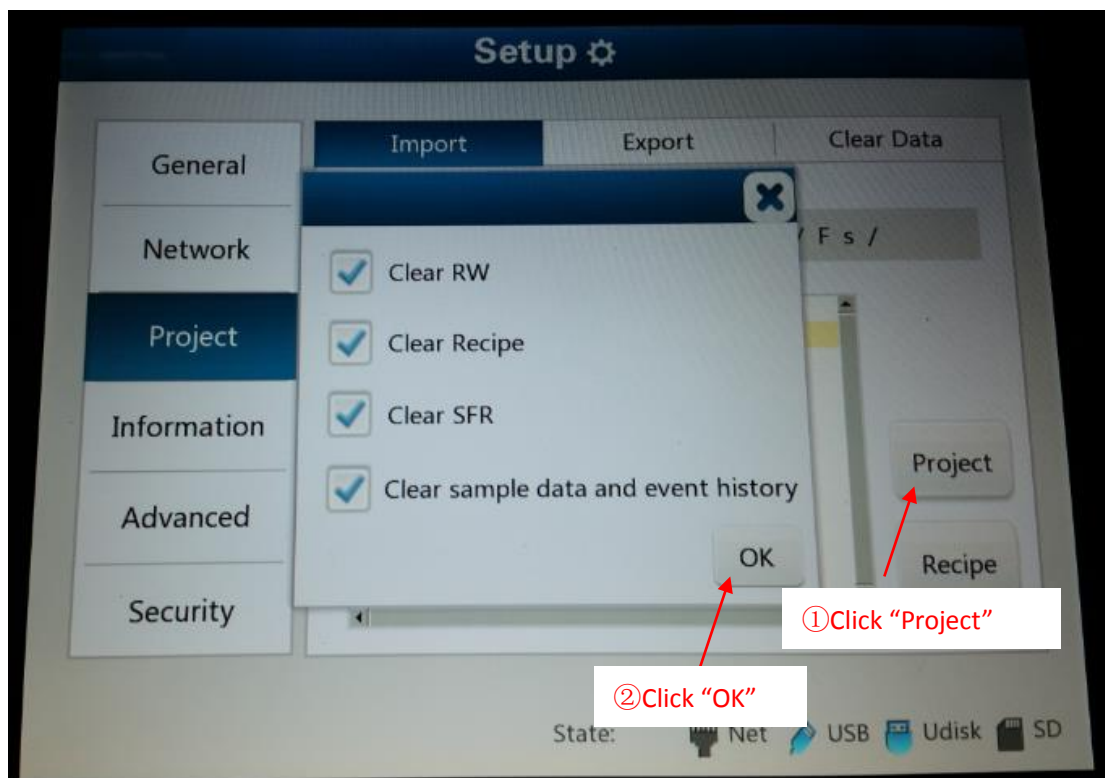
Setup

General

Network

Project

Information

Advanced

Security

Import

Export

Clear Data

/ F s /

Clear RW

Clear Recipe

Clear SFR

Clear sample data and event history

OK

Project

Recipe

①Click “Project”

②Click “OK”

State: Net USB Udisk SD